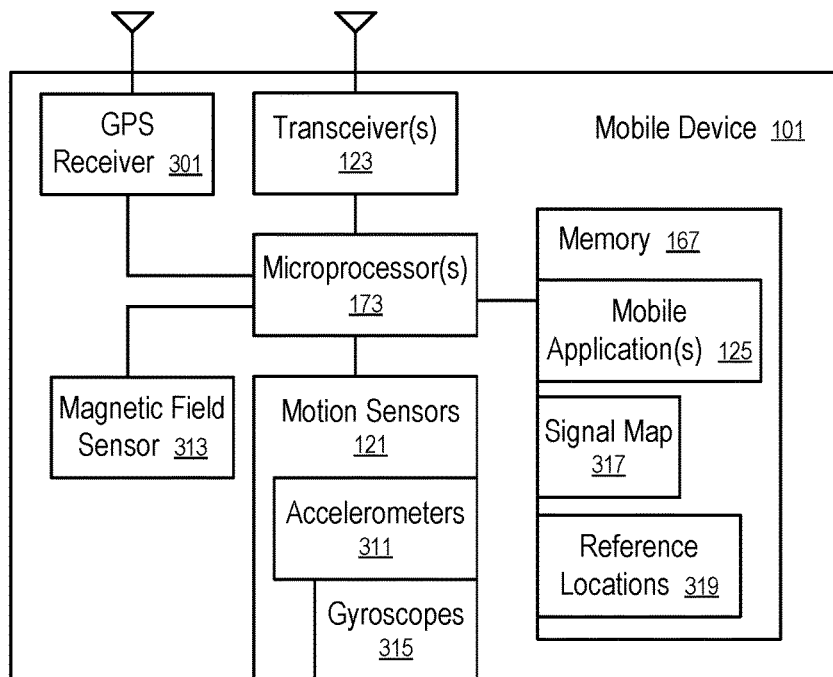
GPS Receiver 301

Transceiver(s) 123

Mobile Device 101

Memory 167

Microprocessor(s) 173

Mobile Application(s) 125

Magnetic Field Sensor 313

Motion Sensors 121

Signal Map 317

Accelerometers 311

Reference Locations 319

Gyroscopes 315